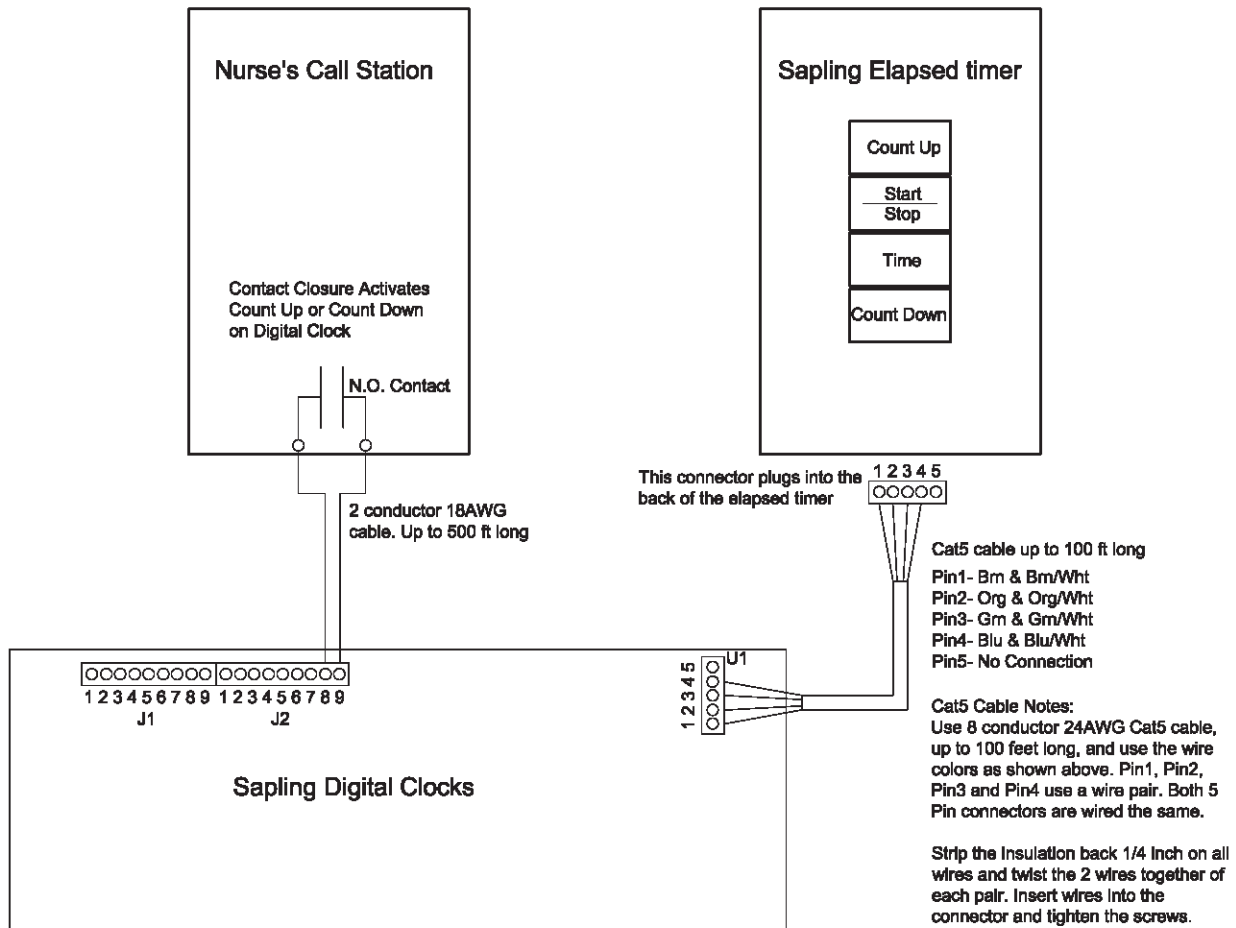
Nurse's Call Station

Contact Closure Activates Count Up or Count Down on Digital Clock

N.O. Contact

2 conductor 18AWG cable. Up to 500 ft long

Sapling Elapsed timer

Count Up

Start
Stop

Time

Count Down

This connector plugs into the back of the elapsed timer

1 2 3 4 5

Cat5 cable up to 100 ft long

Pin1- Brn & Brn/Wht
Pin2- Org & Org/Wht
Pin3- Grn & Grn/Wht
Pin4- Blu & Blu/Wht
Pin5- No Connection

1 2 3 4 5 6 7 8 9 1 2 3 4 5 6 7 8 9
J1 J2

U1
1 2 3 4 5

Sapling Digital Clocks

Cat5 Cable Notes:
Use 8 conductor 24AWG Cat5 cable, up to 100 feet long, and use the wire colors as shown above. Pin1, Pin2, Pin3 and Pin4 use a wire pair. Both 5 Pin connectors are wired the same.

Strip the insulation back 1/4 inch on all wires and twist the 2 wires together of each pair. Insert wires into the connector and tighten the screws.